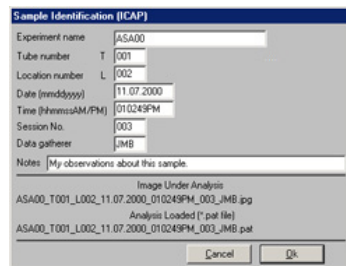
Sample Identification (ICAP)

Experiment name ASA00
Tube number T 001
Location number L 002
Date (mmddyyyy) 11.07.2000
Time (hhmmssAM/PM) 010249PM
Session No. 003
Data gatherer JMB
Notes My observations about this sample.

Image Under Analysis
ASA00_T001_L002_11.07.2000_010249PM_003_JMB.jpg
Analysis Loaded (*.pat file)
ASA00_T001_L002_11.07.2000_010249PM_003_JMB.pat

Cancel Ok